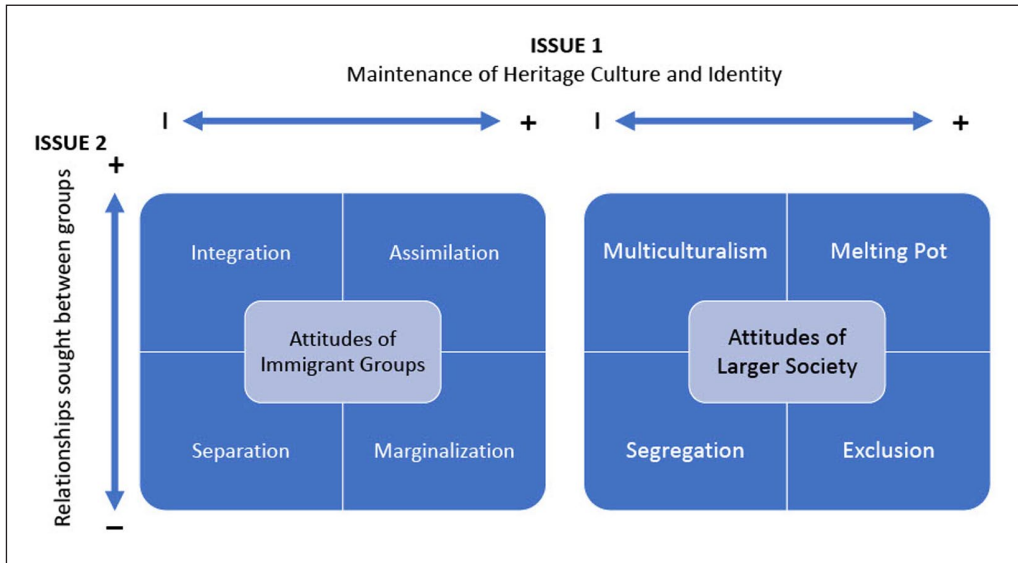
ISSUE 1
Maintenance of Heritage Culture and Identity

I + I +

ISSUE 2
+
Relationships sought between groups
–

Integration
Assimilation
Attitudes of Immigrant Groups
Separation
Marginalization

Multiculturalism
Melting Pot
Attitudes of Larger Society
Segregation
Exclusion